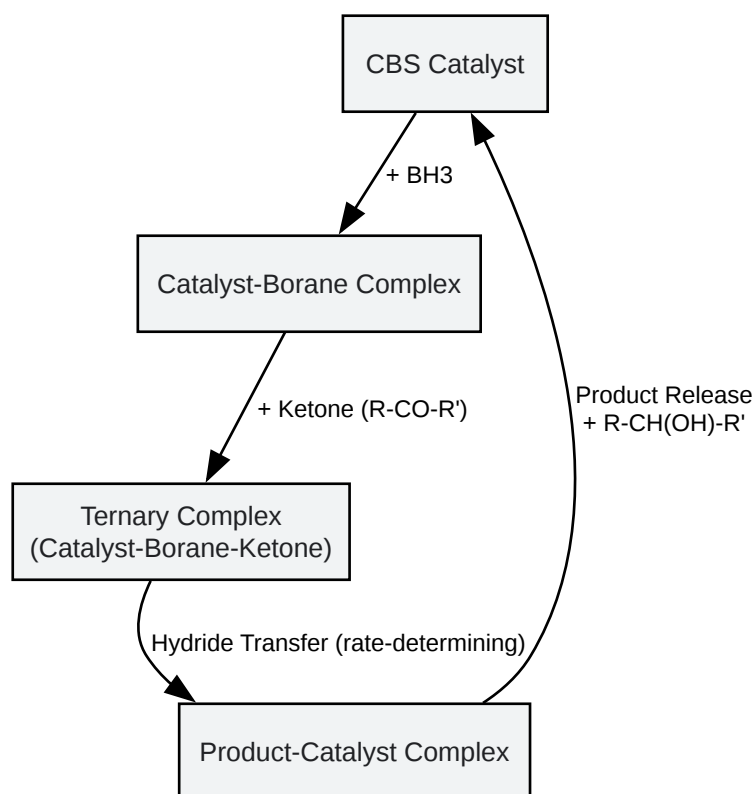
CBS Catalyst

+ BH3

Catalyst-Borane Complex

+ Ketone (R-CO-R')

Ternary Complex
(Catalyst-Borane-Ketone)

Hydride Transfer (rate-determining)

Product-Catalyst Complex

Product Release
+ R-CH(OH)-R'